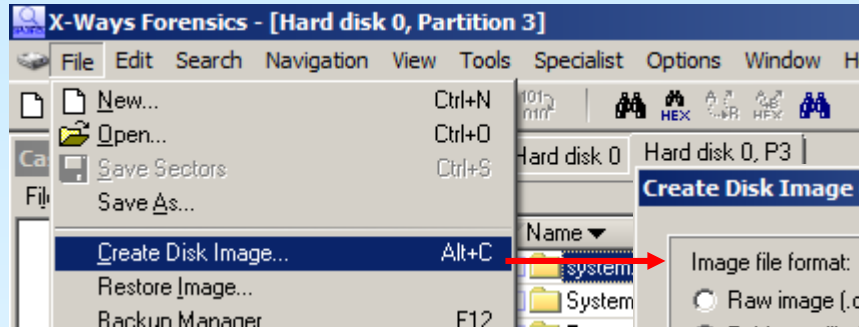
X-Ways Forensics - [Hard disk 0, Partition 3]

File Edit Search Navigation View Tools Specialist Options Window H

New... Ctrl+N
Open... Ctrl+O
Save Sectors Ctrl+S
Save As...
Create Disk Image... Alt+C
Restore Image...
Backup Manager F12

Cas
File

HEX HEX

Hard disk 0
Hard disk 0, P3

Name
system
System

Create Disk Image

Image file format:
Raw image (.d